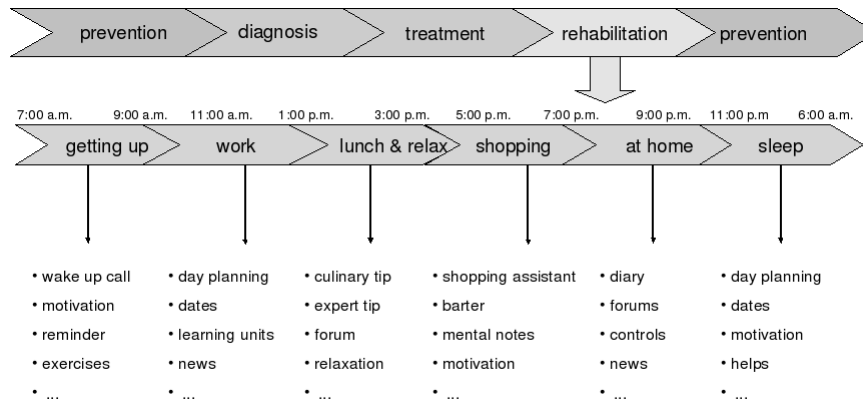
prevention diagnosis treatment rehabilitation prevention

7:00 a.m. 9:00 a.m. 11:00 a.m. 1:00 p.m. 3:00 p.m. 5:00 p.m. 7:00 p.m. 9:00 p.m. 11:00 p.m 6:00 a.m.

getting up work lunch & relax shopping at home sleep

• wake up call
• motivation
• reminder
• exercises
• ...

• day planning
• dates
• learning units
• news
• ...

• culinary tip
• expert tip
• forum
• relaxation
• ...

• shopping assistant
• barter
• mental notes
• motivation
• ...

• diary
• forums
• controls
• news
• ...

• day planning
• dates
• motivation
• helps
• ...